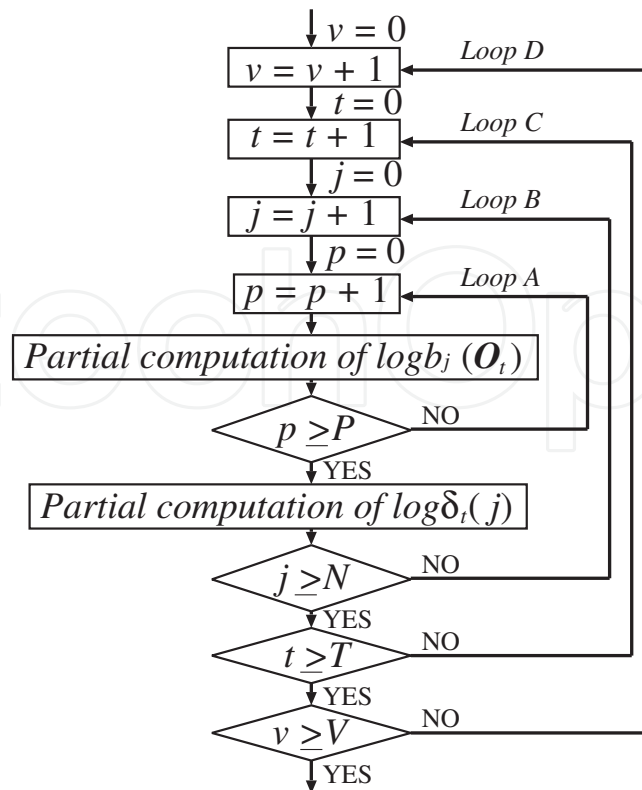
$v = 0$

$v = v + 1$

Loop D

$t = 0$

$t = t + 1$

Loop C

$j = 0$

$j = j + 1$

Loop B

$p = 0$

$p = p + 1$

Loop A

Partial computation of $\log b_j(\boldsymbol{O}_t)$

$p \geq P$

NO

YES

Partial computation of $\log\delta_t(j)$

$j \geq N$

NO

YES

$t \geq T$

NO

YES

$v \geq V$

NO

YES